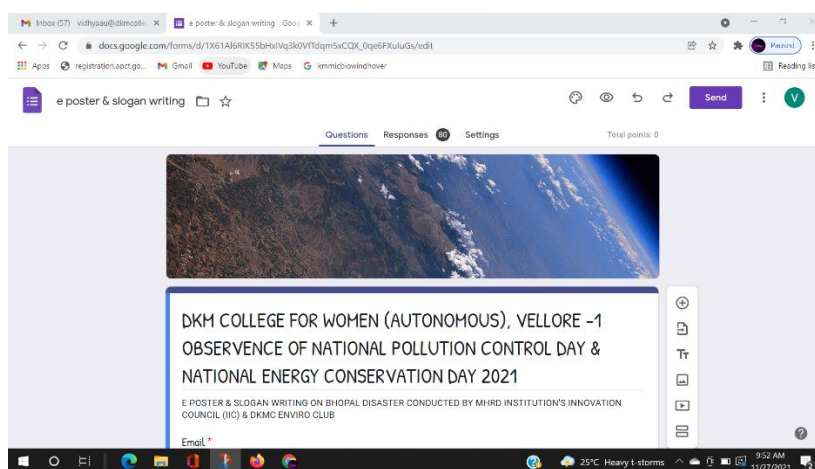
Inbox (57) - vidhyaau@dkmcolle ×
e poster & slogan writing - Goo ×
+
docs.google.com/forms/d/1X61Al6RIK55bHxIVq3k0VfTdqm5xCQX_0qe6FXuIuGs/edit
Paused
Apps
registration.apct.go...
Gmail
YouTube
Maps
kmmicblowindhover
Reading lis
e poster & slogan writing
Send
V
Questions
Responses 80
Settings
Total points: 0

DKM COLLEGE FOR WOMEN (AUTONOMOUS), VELLORE -1 OBSERVENCE OF NATIONAL POLLUTION CONTROL DAY & NATIONAL ENERGY CONSERVATION DAY 2021

E POSTER & SLOGAN WRITING ON BHOPAL DISASTER CONDUCTED BY MHRD INSTITUTION'S INNOVATION COUNCIL (IIC) & DKMC ENVIRO CLUB

Email *

Tr
25°C Heavy t-storms
9:52 AM
11/27/2021